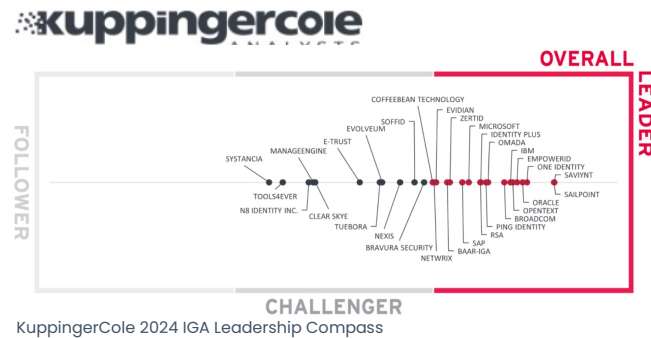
KuppingerCole ANALYSTS

OVERALL

LEADER

FOLLOWER

CHALLENGER

COFFEEBEAN TECHNOLOGY
EVIDIAN
ZERTID
SOFFID
MICROSOFT
E-TRUST
EVOLVEUM
IDENTITY PLUS
OMADA
MANAGEENGINE
IBM
EMPOWERID
SYSTANCIA
ONE IDENTITY
SAVIYNT
TOOLS4EVER
SAILPOINT
ORACLE
N8 IDENTITY INC.
OPENTEXT
CLEAR SKYE
BROADCOM
TUEBORA
PING IDENTITY
RSA
NEXIS
SAP
BRAVURA SECURITY
BAAR-IGA
NETWRIX

KuppingerCole 2024 IGA Leadership Compass